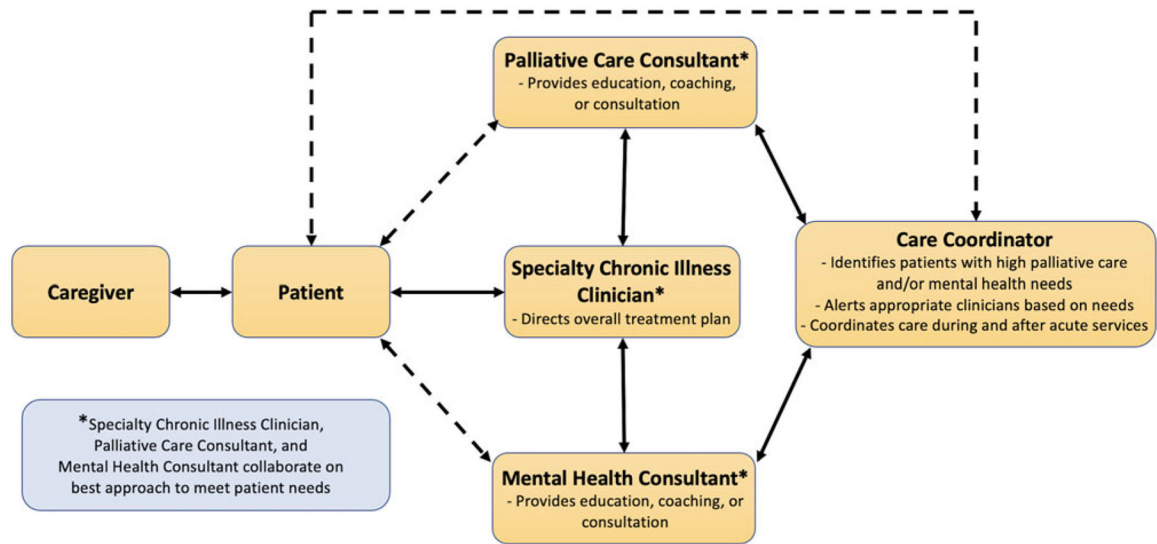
Palliative Care Consultant*
- Provides education, coaching, or consultation

Caregiver

Patient

Specialty Chronic Illness Clinician*
- Directs overall treatment plan

Care Coordinator
- Identifies patients with high palliative care and/or mental health needs
- Alerts appropriate clinicians based on needs
- Coordinates care during and after acute services

*Specialty Chronic Illness Clinician, Palliative Care Consultant, and Mental Health Consultant collaborate on best approach to meet patient needs

Mental Health Consultant*
- Provides education, coaching, or consultation